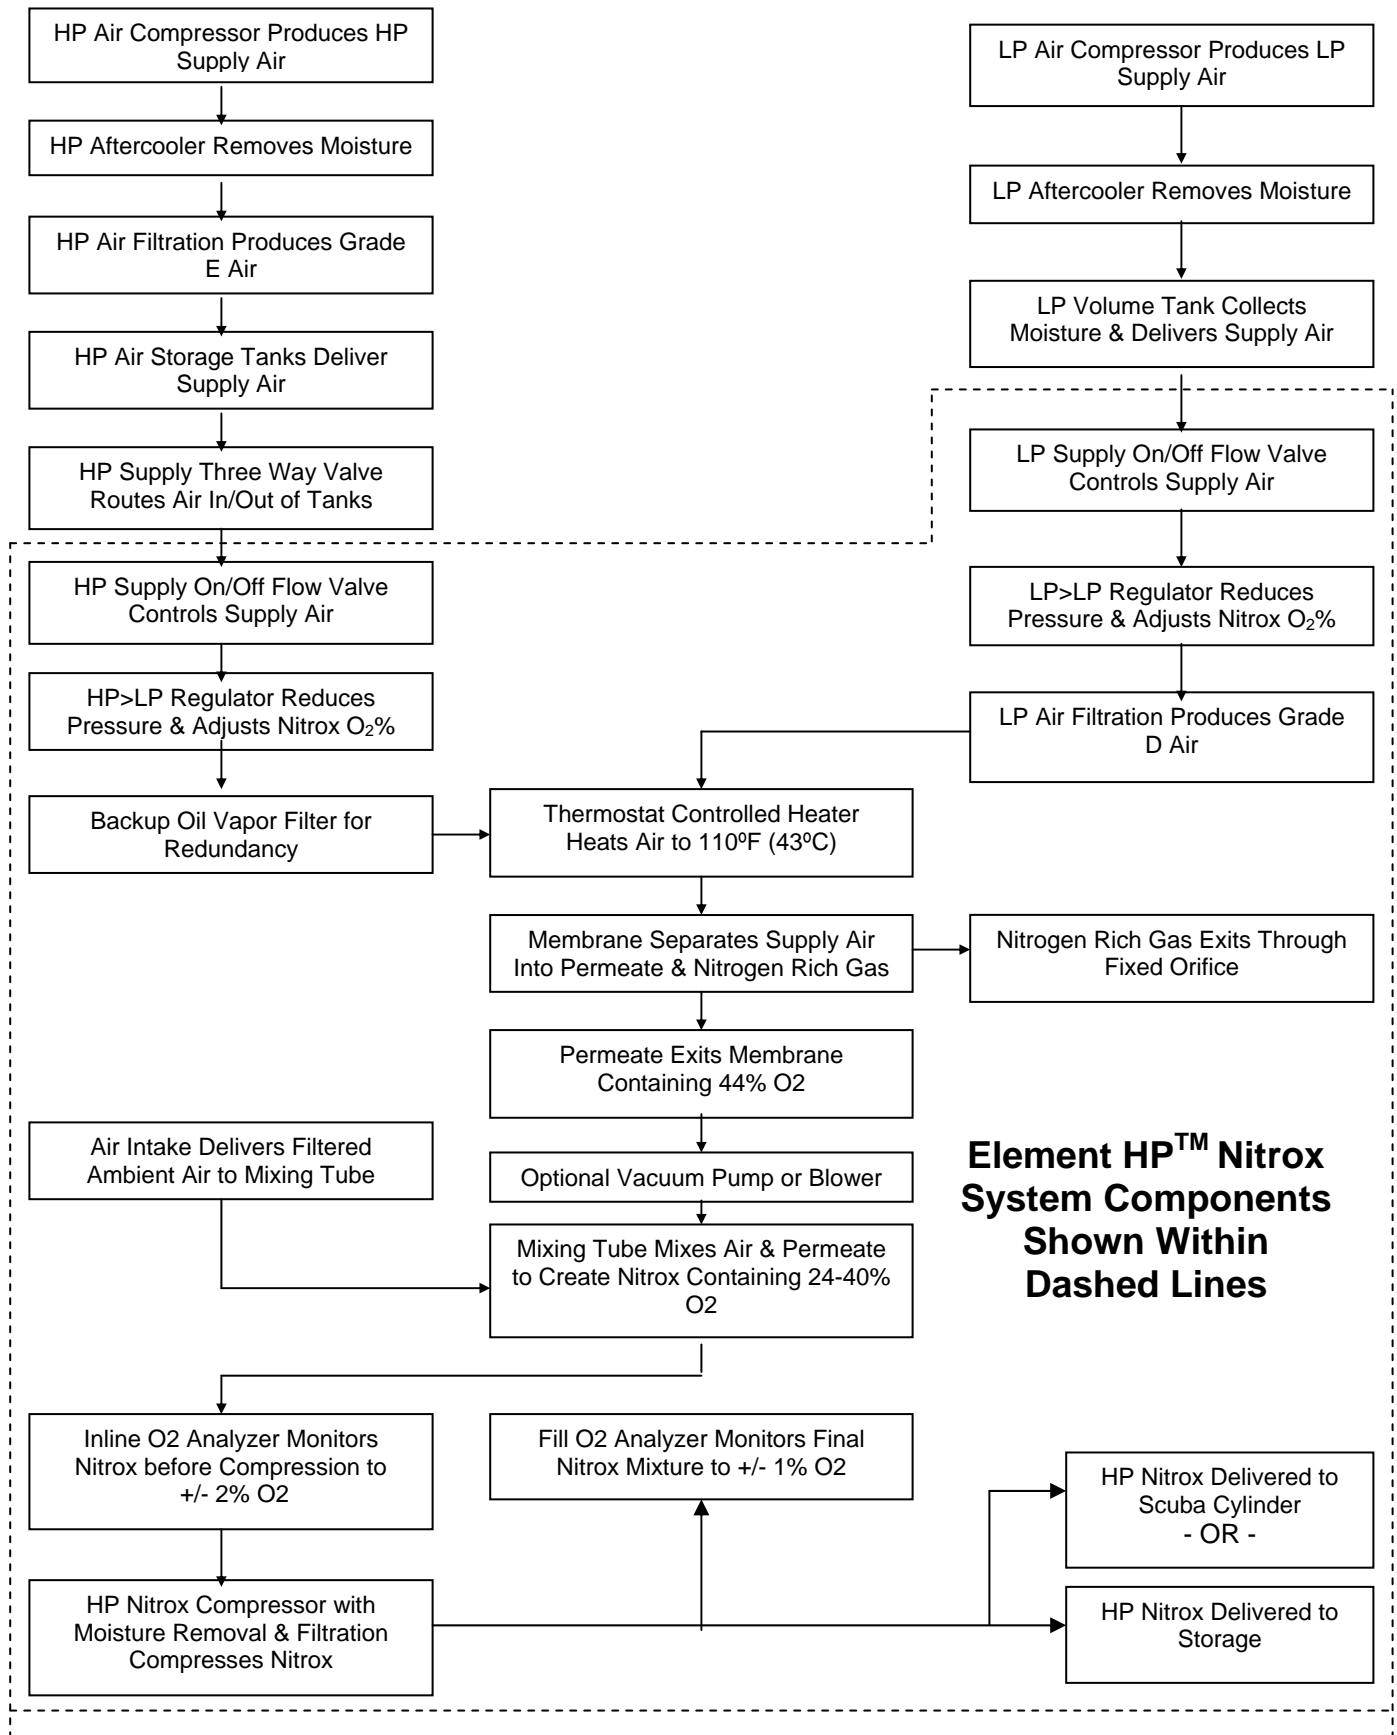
HP Air Compressor Produces HP Supply Air

HP Aftercooler Removes Moisture

HP Air Filtration Produces Grade E Air

HP Air Storage Tanks Deliver Supply Air

HP Supply Three Way Valve Routes Air In/Out of Tanks

HP Supply On/Off Flow Valve Controls Supply Air

HP>LP Regulator Reduces Pressure & Adjusts Nitrox $O_2$%

Backup Oil Vapor Filter for Redundancy

LP Air Compressor Produces LP Supply Air

LP Aftercooler Removes Moisture

LP Volume Tank Collects Moisture & Delivers Supply Air

LP Supply On/Off Flow Valve Controls Supply Air

LP>LP Regulator Reduces Pressure & Adjusts Nitrox $O_2$%

LP Air Filtration Produces Grade D Air

Thermostat Controlled Heater Heats Air to 110ºF (43ºC)

Membrane Separates Supply Air Into Permeate & Nitrogen Rich Gas

Nitrogen Rich Gas Exits Through Fixed Orifice

Permeate Exits Membrane Containing 44% O2

Air Intake Delivers Filtered Ambient Air to Mixing Tube

Optional Vacuum Pump or Blower

Mixing Tube Mixes Air & Permeate to Create Nitrox Containing 24-40% O2

Element HP$^{TM}$ Nitrox System Components Shown Within Dashed Lines

Inline O2 Analyzer Monitors Nitrox before Compression to +/- 2% O2

Fill O2 Analyzer Monitors Final Nitrox Mixture to +/- 1% O2

HP Nitrox Delivered to Scuba Cylinder
- OR -

HP Nitrox Compressor with Moisture Removal & Filtration Compresses Nitrox

HP Nitrox Delivered to Storage